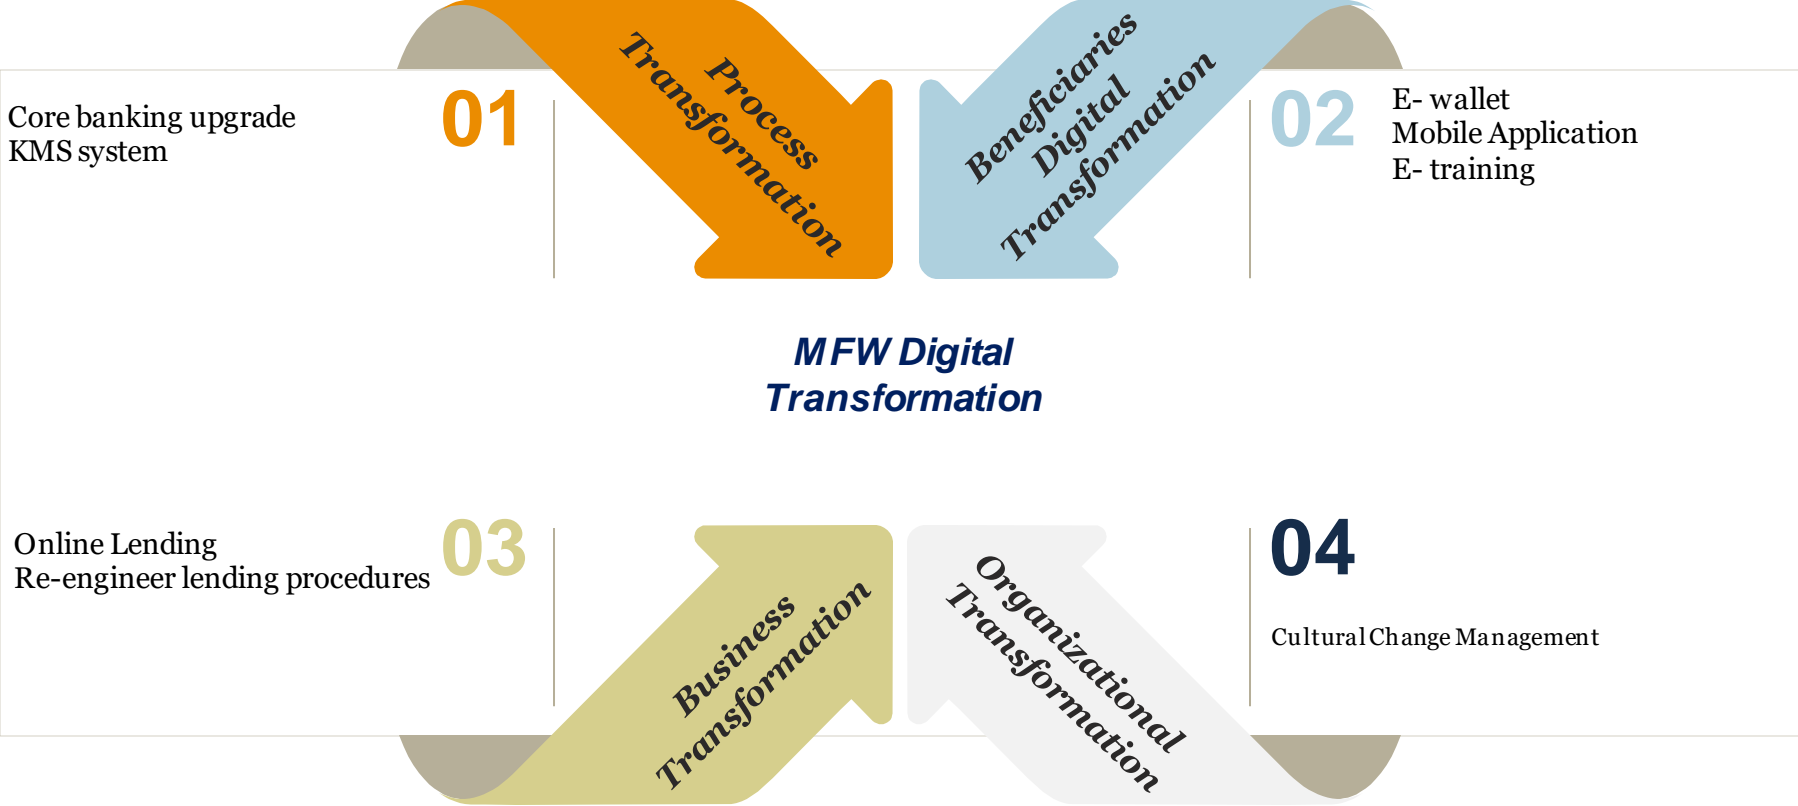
Core banking upgrade
KMS system

01

Process Transformation

Beneficiaries Digital Transformation

02

E- wallet
Mobile Application
E- training

MFW Digital Transformation

Online Lending
Re-engineer lending procedures

03

Business Transformation

Organizational Transformation

04

Cultural Change Management